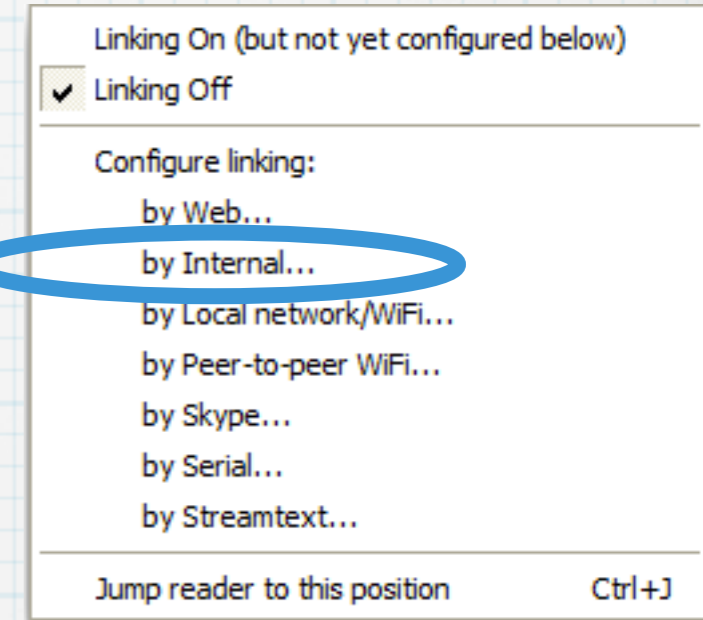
Linking On (but not yet configured below)
✔ Linking Off

Configure linking:
by Web...
by Internal...
by Local network/WiFi...
by Peer-to-peer WiFi...
by Skype...
by Serial...
by Streamtext...

Jump reader to this position Ctrl+J